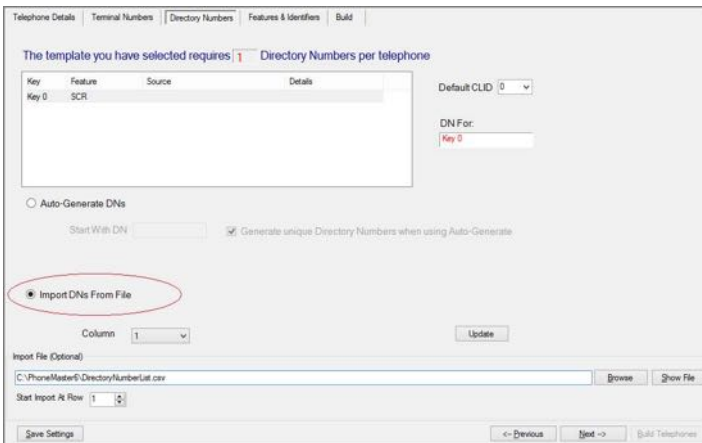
Telephone Details | Terminal Numbers | Directory Numbers | Features & Identifiers | Build

The template you have selected requires 1 Directory Numbers per telephone

| Key | Feature | Source | Details |
|---|---|---|---|
| Key 0 | SCR | | |

Default CLID 0

DN For:
Key 0

Auto-Generate DNs

Start With DN

Generate unique Directory Numbers when using Auto-Generate

Import DNs From File

Column 1

Update

Import File (Optional)

C:\PhoneMaster6\DirectoryNumberList.csv

Browse

Show File

Start Import At Row 1

Save Settings

<- Previous

Next ->

Build Telephones